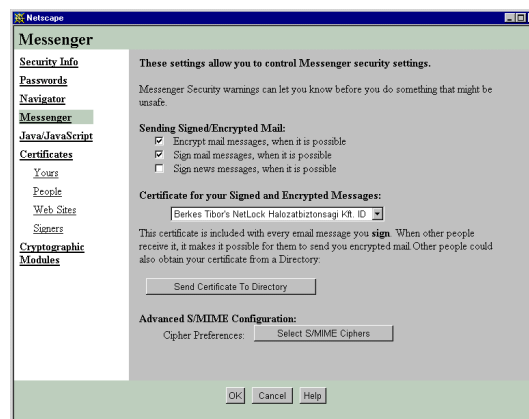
Netscape

Messenger

Security Info
Passwords
Navigator
Messenger
Java/JavaScript
Certificates
Yours
People
Web Sites
Signers
Cryptographic Modules

These settings allow you to control Messenger security settings.

Messenger Security warnings can let you know before you do something that might be unsafe.

Sending Signed/Encrypted Mail:
☑ Encrypt mail messages, when it is possible
☑ Sign mail messages, when it is possible
☐ Sign news messages, when it is possible

Certificate for your Signed and Encrypted Messages:
Berkes Tibor's NetLock Halozatbiztonsagi Kft. ID

This certificate is included with every email message you **sign**. When other people receive it, it makes it possible for them to send you encrypted mail. Other people could also obtain your certificate from a Directory:

Send Certificate To Directory

Advanced S/MIME Configuration:
Cipher Preferences: Select S/MIME Ciphers

OK Cancel Help